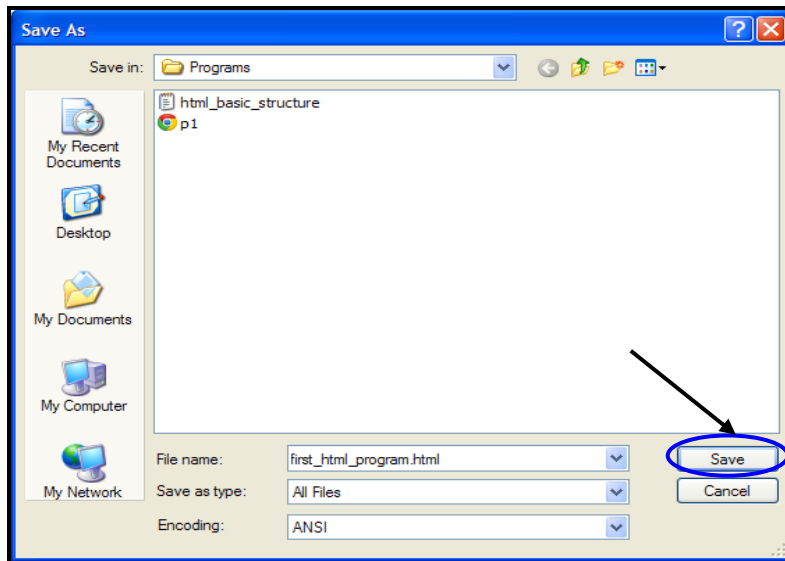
Save As

Save in: Programs

html_basic_structure
p1

My Recent Documents

Desktop

My Documents

My Computer

My Network

File name: first_html_program.html

Save as type: All Files

Encoding: ANSI

Save

Cancel